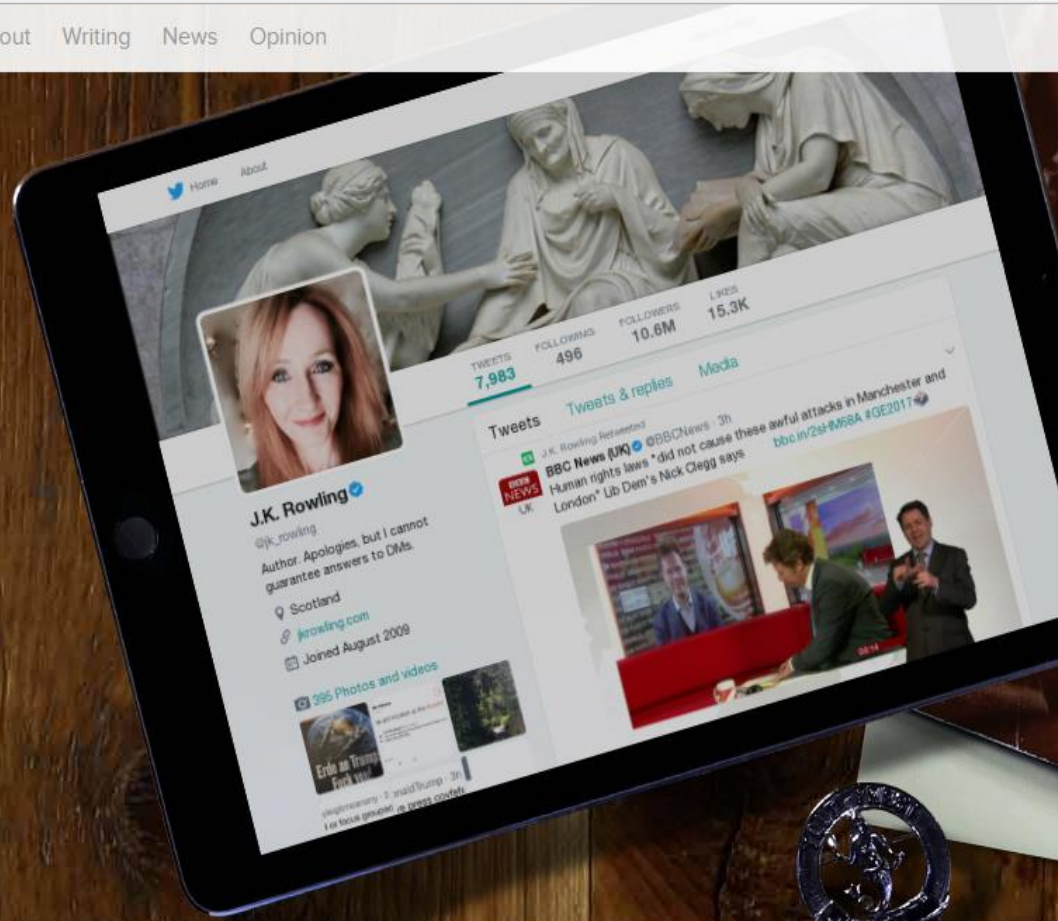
out Writing News Opinion

Home About

TWEETS 7,983 FOLLOWING 496 FOLLOWERS 10.6M LIKES 15.3K

Tweets Tweets & replies Media

J.K. Rowling
@jk_rowling
Author. Apologies, but I cannot guarantee answers to DMs.
Scotland
jkrowling.com
Joined August 2009

395 Photos and videos

J.K. Rowling Retweeted
BBC NEWS UK
BBC News (UK) @BBCNews · 3h
Human rights laws "did not cause these awful attacks in Manchester and London" Lib Dem's Nick Clegg says bbc.in/2sHM68A #GE2017

Erdo an Trump Fuck you!

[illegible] @realDonaldTrump · 3h
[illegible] focus groups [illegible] press covfefe